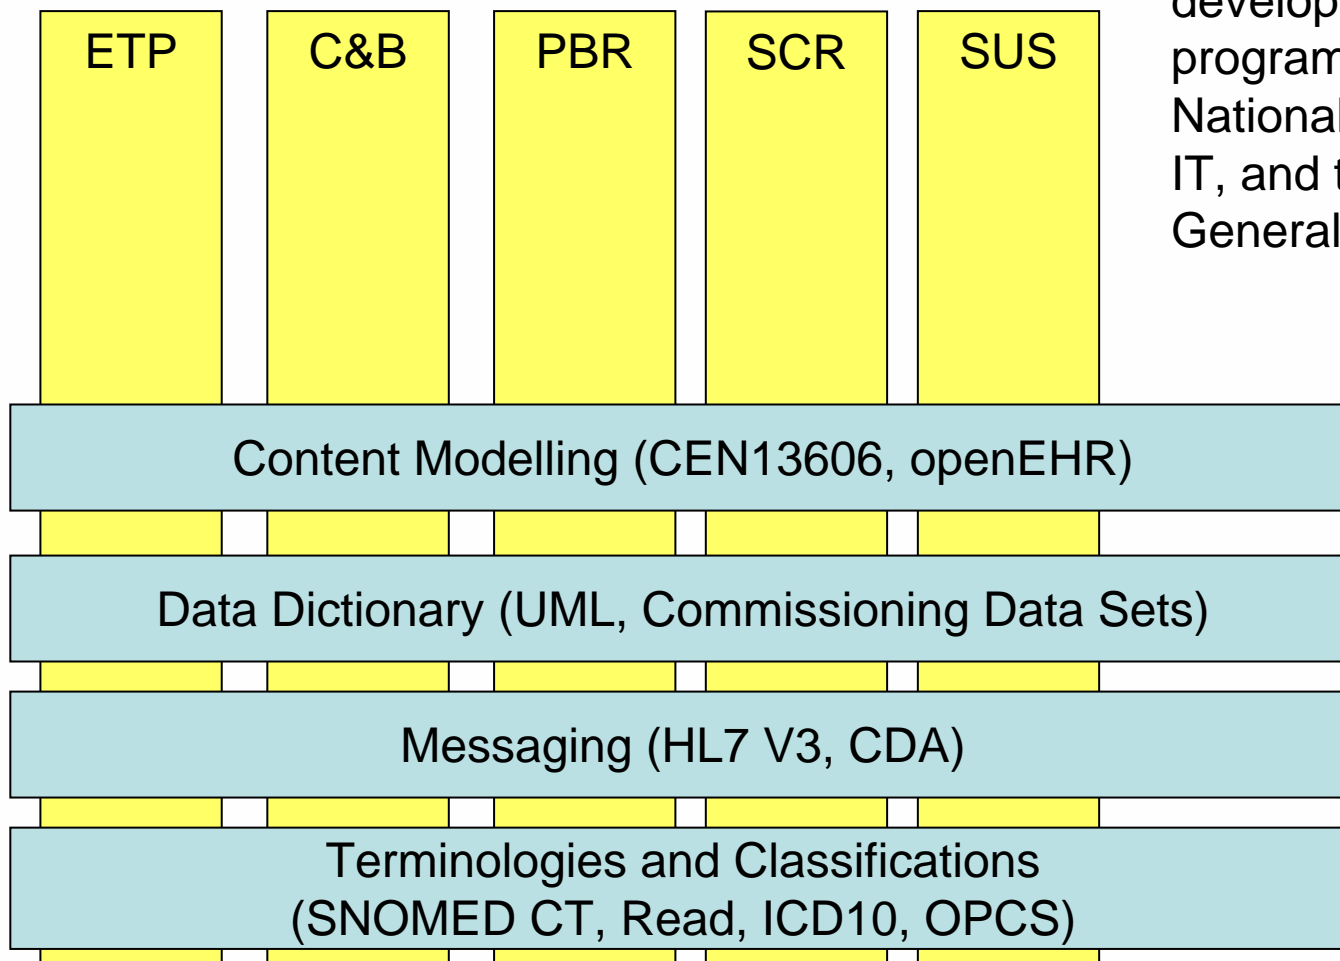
ETP

C&B

PBR

SCR

SUS

develop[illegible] program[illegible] National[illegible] IT, and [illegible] General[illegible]

Content Modelling (CEN13606, openEHR)

Data Dictionary (UML, Commissioning Data Sets)

Messaging (HL7 V3, CDA)

Terminologies and Classifications (SNOMED CT, Read, ICD10, OPCS)